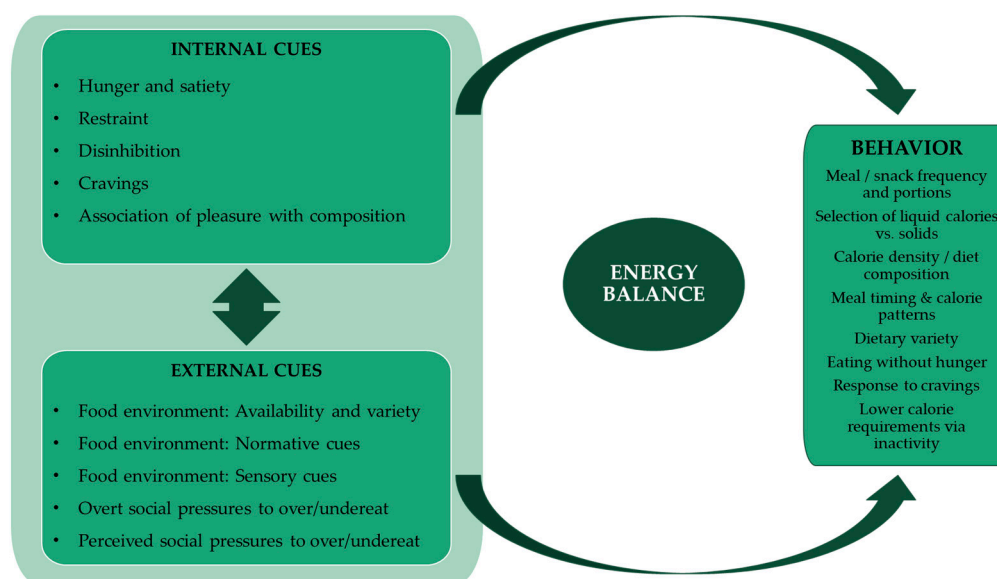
INTERNAL CUES

• Hunger and satiety
• Restraint
• Disinhibition
• Cravings
• Association of pleasure with composition

EXTERNAL CUES

• Food environment: Availability and variety
• Food environment: Normative cues
• Food environment: Sensory cues
• Overt social pressures to over/undereat
• Perceived social pressures to over/undereat

ENERGY BALANCE

BEHAVIOR

Meal / snack frequency and portions

Selection of liquid calories vs. solids

Calorie density / diet composition

Meal timing & calorie patterns

Dietary variety

Eating without hunger

Response to cravings

Lower calorie requirements via inactivity